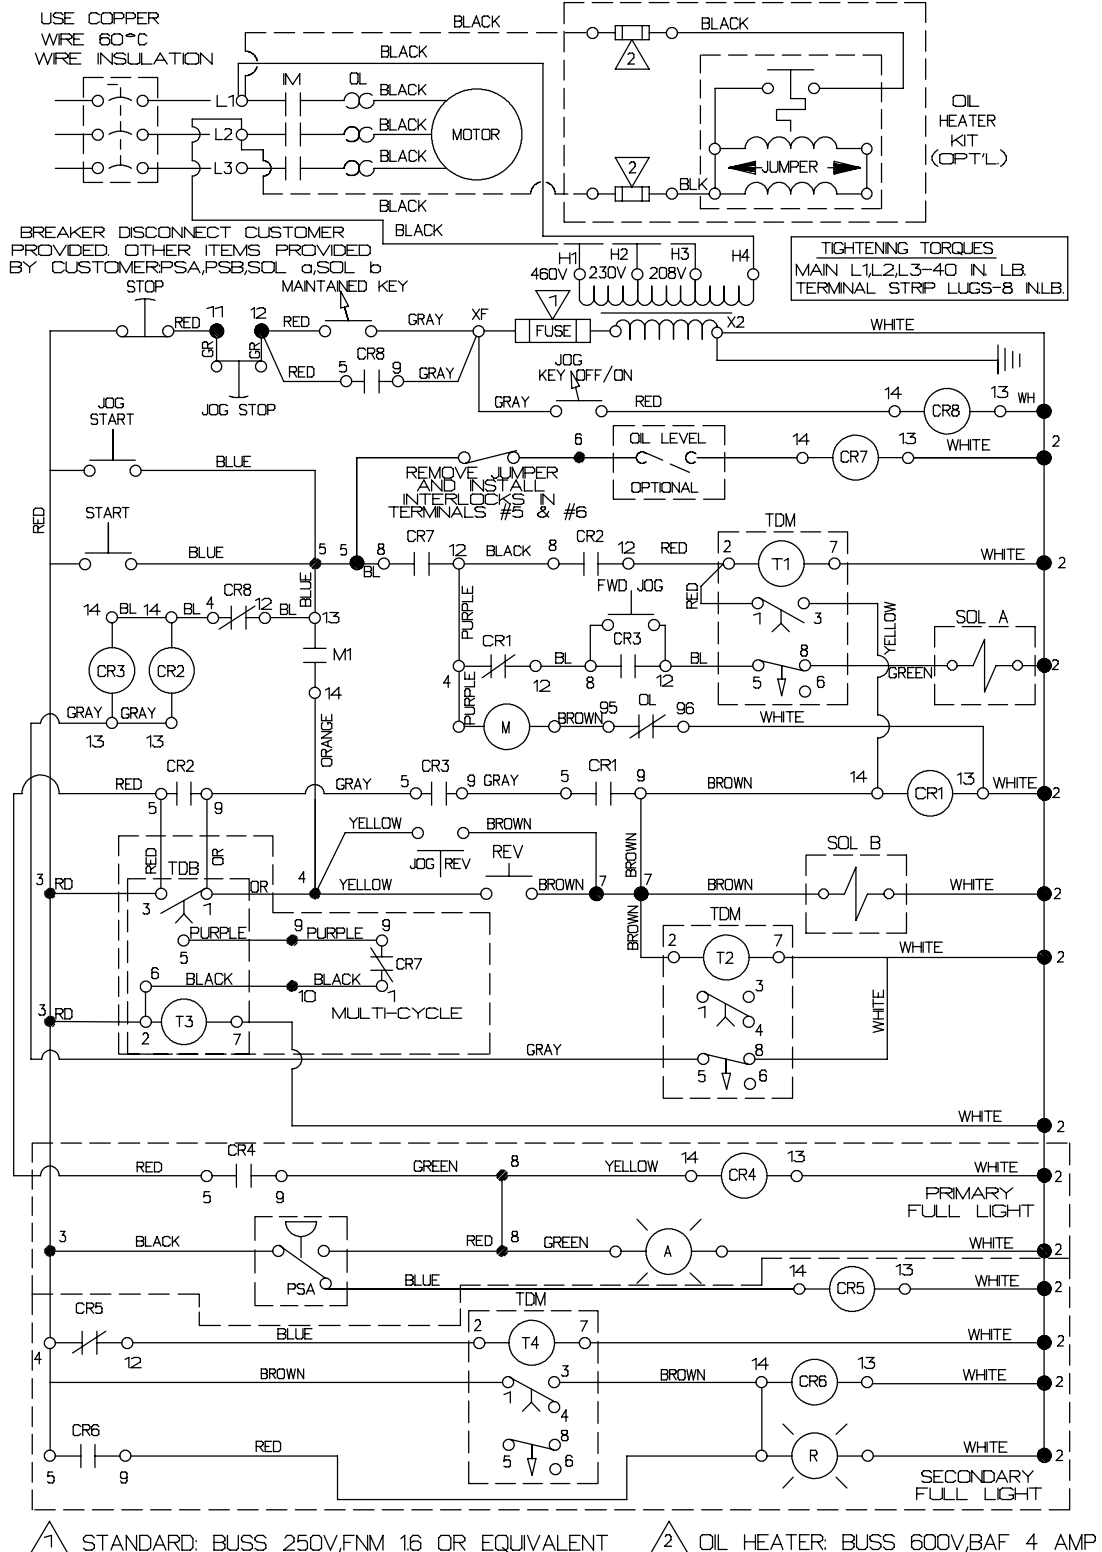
USE COPPER WIRE 60°C WIRE INSULATION

BLACK
BLACK
2
OIL HEATER KIT (OPT'L.)
BLACK
IM
OL
L1
BLACK
L2
BLACK
MOTOR
L3
BLACK
2
BLK
JUMPER
BLACK
BLACK

BREAKER DISCONNECT CUSTOMER PROVIDED. OTHER ITEMS PROVIDED BY CUSTOMERPSA,PSB,SOL a,SOL b

H1 H2 H3 H4
460V 230V 208V

TIGHTENING TORQUES
MAIN L1,L2,L3-40 IN. LB.
TERMINAL STRIP LUGS-8 IN.LB.

STOP
MAINTAINED KEY
11 12
RED RED GRAY XF
1
FUSE
X2
WHITE
GR GR
CR8
RED 5 9 GRAY
JOG STOP
JOG KEY OFF/ON
GRAY RED
14 CR8 13 WH
JOG START
6
OIL LEVEL
14 CR7 13 WHITE 2
BLUE
OPTIONAL
REMOVE JUMPER AND INSTALL INTERLOCKS IN TERMINALS #5 & #6
RED
START
TDM
BLUE 5 5 8 CR7 12 BLACK 8 CR2 12 RED 2 T1 7 WHITE 2
BL
FWD JOG
RED
CR8
14 BL 14 BL 4 12 BL 13
BLUE
PURPLE
CR3
1 3
YELLOW
SOL A
CR3 CR2
M1
CR1
BL BL
8
4 12 8 12 5 6 GREEN 2
PURPLE
14
GRAY GRAY
M
BROWN 95 OL 96
WHITE
13 13
ORANGE
RED CR2
GRAY 5 CR3 9 GRAY 5 CR1 9 BROWN 14 CR1 13 WHITE 2
5 9
YELLOW BROWN
REV
SOL B
BROWN
RED OR
JOG REV
TDB
3 RD OR 4 YELLOW BROWN 7 7 BROWN WHITE 2
3 1
TDM
BROWN
9
PURPLE PURPLE
CR7
2 T2 7 WHITE 2
5
6
BLACK BLACK
10 1
3
3 RD
T3
MULTI-CYCLE
1 4
2 7
WHITE
GRAY
8
5 6
WHITE 2
CR4
RED GREEN 8 YELLOW 14 CR4 13 WHITE 2
5 9
PRIMARY FULL LIGHT
3 BLACK RED 8 GREEN A WHITE 2
PSA
BLUE
14 CR5 13 WHITE 2
CR5
TDM
BLUE 2 T4 7 WHITE 2
4 12
BROWN 3 BROWN 14 CR6 13 WHITE 2
1 4
CR6
RED 8
R
WHITE 2
5 9 5 6
SECONDARY FULL LIGHT

1 STANDARD: BUSS 250V,FNM 1.6 OR EQUIVALENT
2 OIL HEATER: BUSS 600V,BAF 4 AMP